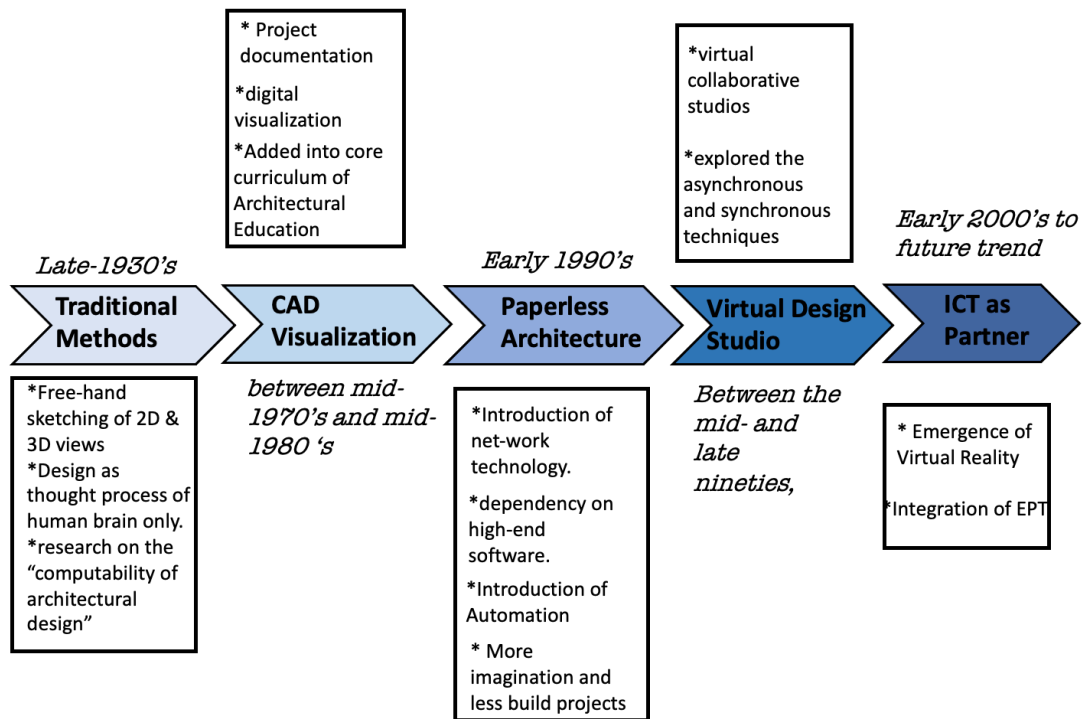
Late-1930's

Traditional Methods

*Free-hand sketching of 2D & 3D views
*Design as thought process of human brain only.
*research on the "computability of architectural design"

* Project documentation

*digital visualization

*Added into core curriculum of Architectural Education

CAD Visualization

between mid-1970's and mid-1980 's

Early 1990's

Paperless Architecture

*Introduction of net-work technology.

*dependency on high-end software.

*Introduction of Automation

* More imagination and less build projects

*virtual collaborative studios

*explored the asynchronous and synchronous techniques

Virtual Design Studio

Between the mid- and late nineties,

Early 2000's to future trend

ICT as Partner

* Emergence of Virtual Reality

*Integration of EPT